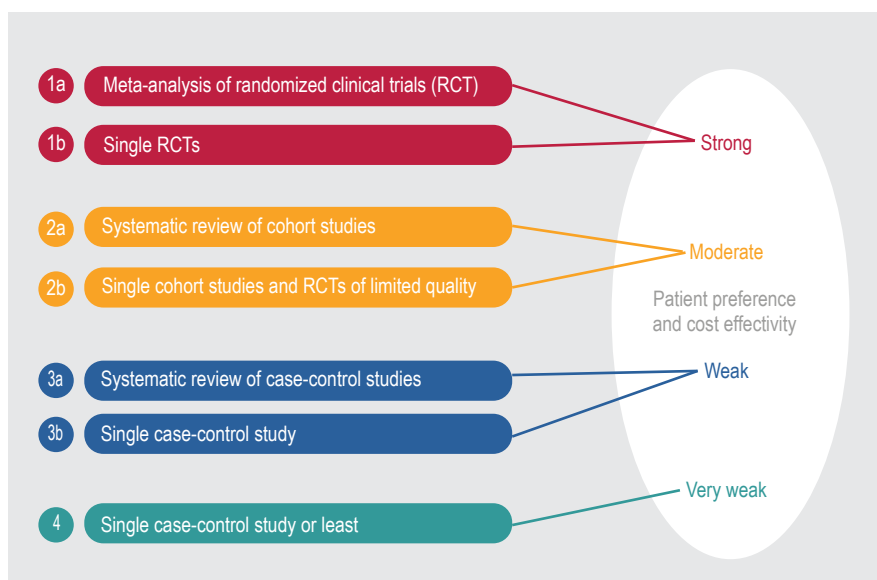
1a Meta-analysis of randomized clinical trials (RCT)

1b Single RCTs

Strong

2a Systematic review of cohort studies

2b Single cohort studies and RCTs of limited quality

Moderate

Patient preference and cost effectivity

3a Systematic review of case-control studies

3b Single case-control study

Weak

Very weak

4 Single case-control study or least